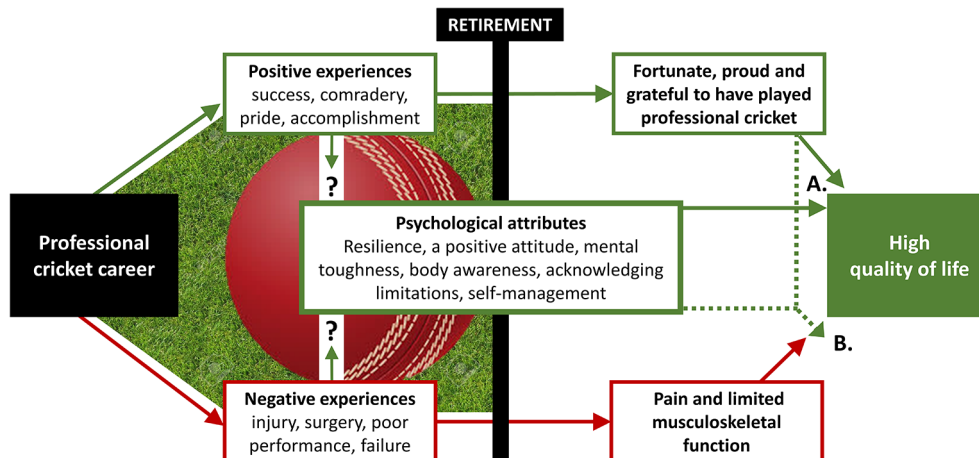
RETIREMENT

Positive experiences
success, comradery, pride, accomplishment

Fortunate, proud and grateful to have played professional cricket

?

A.

Professional cricket career

Psychological attributes
Resilience, a positive attitude, mental toughness, body awareness, acknowledging limitations, self-management

High quality of life

?

B.

Negative experiences
injury, surgery, poor performance, failure

Pain and limited musculoskeletal function